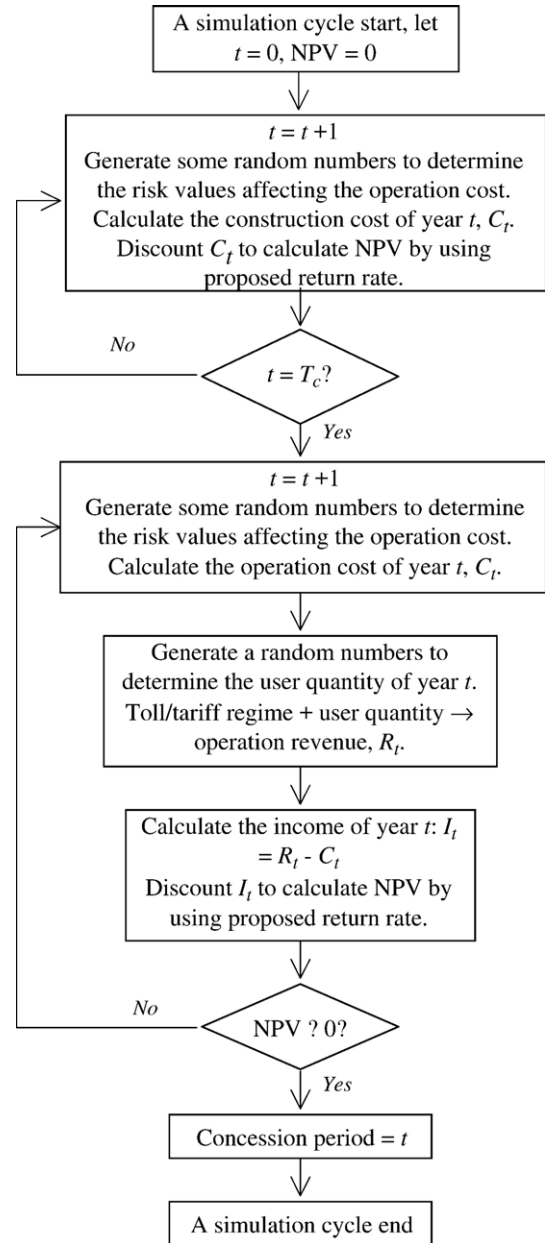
A simulation cycle start, let $t = 0$, NPV = 0

$t = t + 1$
Generate some random numbers to determine the risk values affecting the operation cost. Calculate the construction cost of year $t$, $C_t$. Discount $C_t$ to calculate NPV by using proposed return rate.

No

$t = T_c$?

Yes

$t = t + 1$
Generate some random numbers to determine the risk values affecting the operation cost. Calculate the operation cost of year $t$, $C_t$.

Generate a random numbers to determine the user quantity of year $t$. Toll/tariff regime + user quantity $\rightarrow$ operation revenue, $R_t$.

Calculate the income of year $t$: $I_t = R_t - C_t$
Discount $I_t$ to calculate NPV by using proposed return rate.

No

NPV ? 0?

Yes

Concession period = $t$

A simulation cycle end